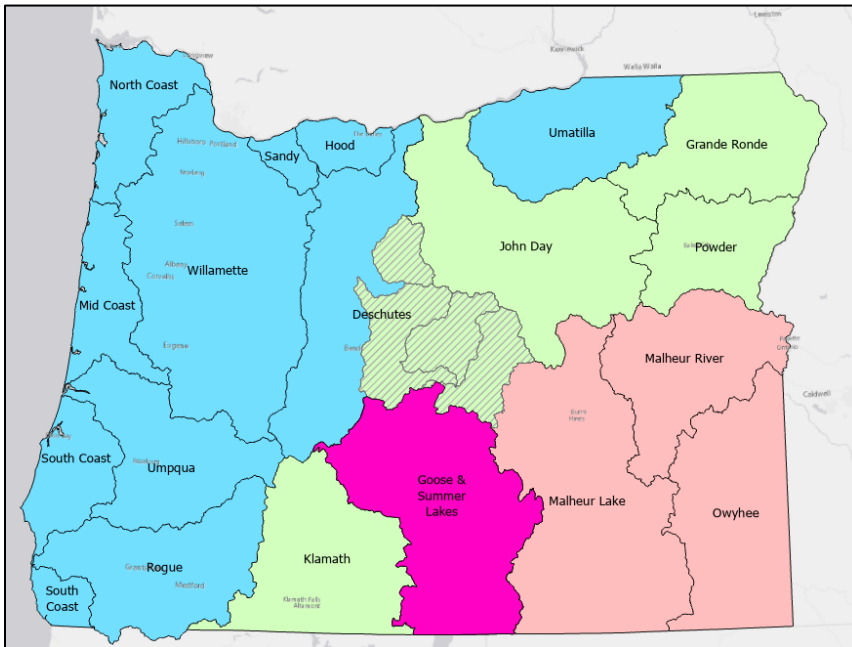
North Coast

Sandy

Hood

Umatilla

Grande Ronde

John Day

Powder

Willamette

Mid Coast

Deschutes

Malheur River

South Coast

Umpqua

Goose & Summer Lakes

Malheur Lake

Owyhee

Klamath

Rogue

South Coast

Lewiston

Kennewick

Walla Walla

Hillsboro

Portland

The Dalles

Salem

Albany

Corvallis

Eugene

Bend

Burns

Roseburg

Grants Pass

Medford

Klamath Falls

Caldwell